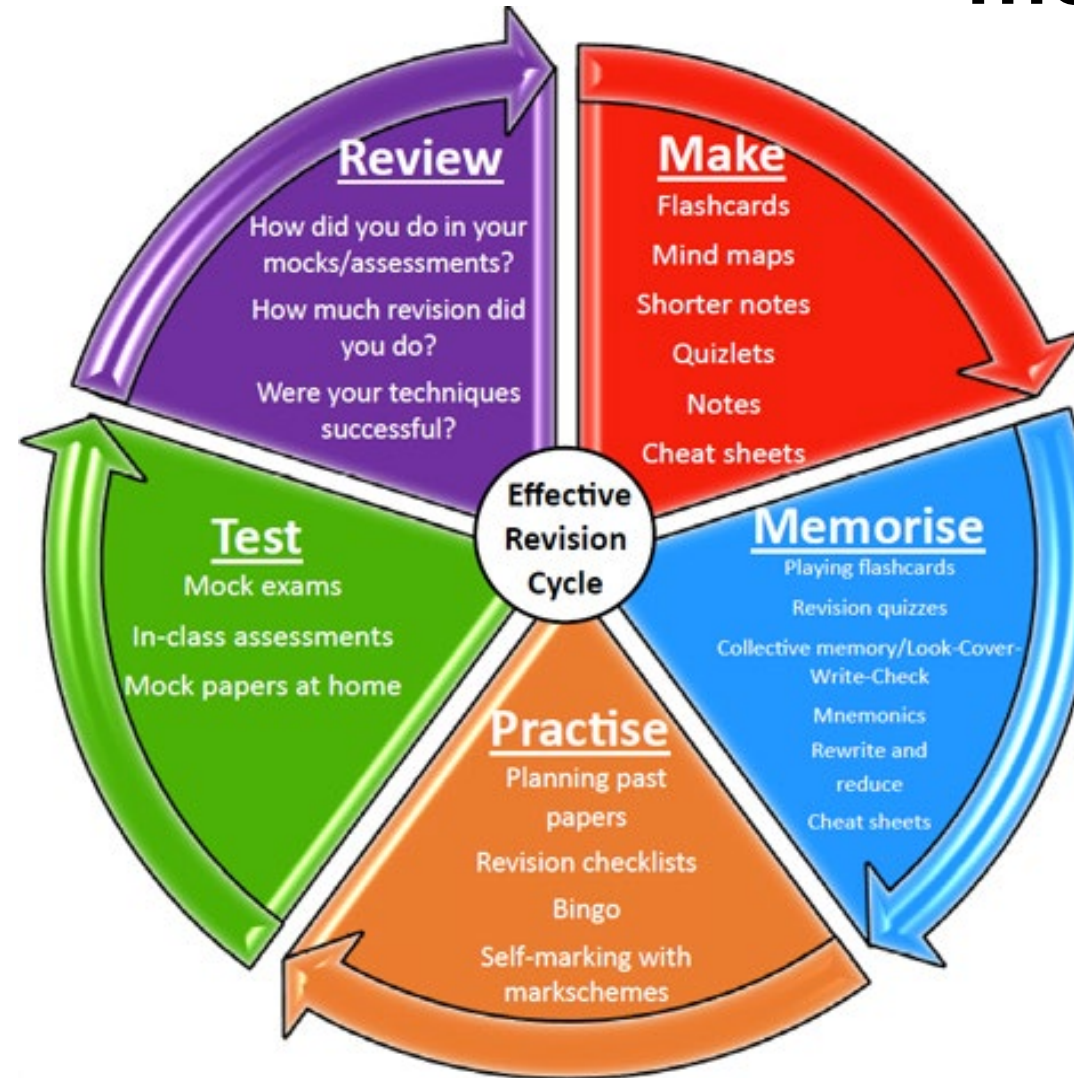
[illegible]

Effective Revision Cycle

Make
Flashcards
Mind maps
Shorter notes
Quizlets
Notes
Cheat sheets

Memorise
Playing flashcards
Revision quizzes
Collective memory/Look-Cover-Write-Check
Mnemonics
Rewrite and reduce
Cheat sheets

Practise
Planning past papers
Revision checklists
Bingo
Self-marking with markschemes

Test
Mock exams
In-class assessments
Mock papers at home

Review
How did you do in your mocks/assessments?
How much revision did you do?
Were your techniques successful?